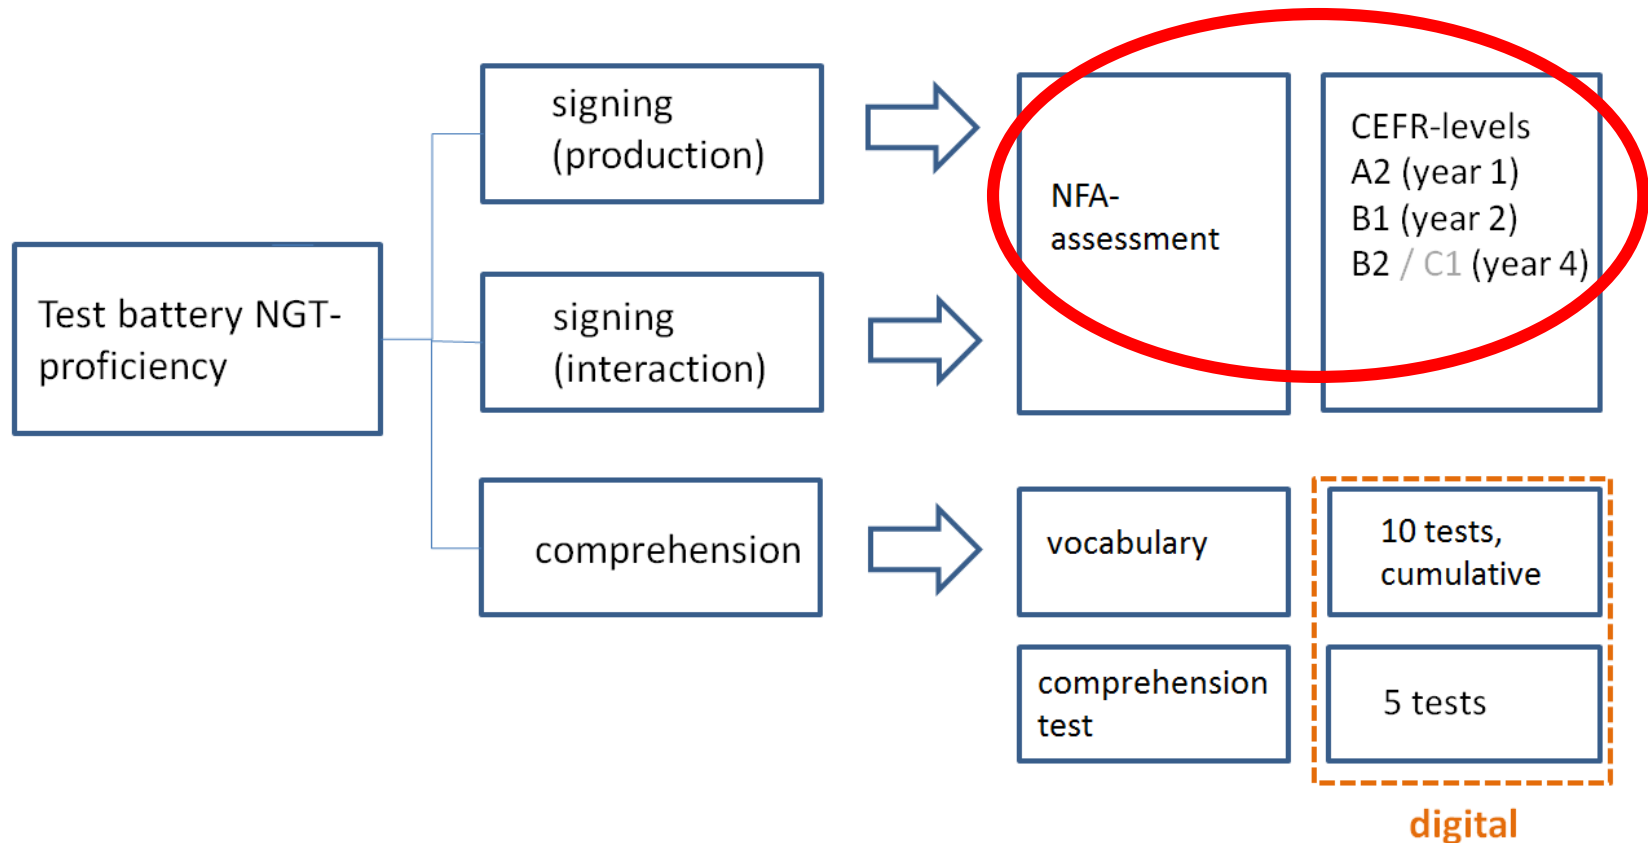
Test battery NGT-proficiency

signing (production)

signing (interaction)

comprehension

NFA-assessment

CEFR-levels
A2 (year 1)
B1 (year 2)
B2 / C1 (year 4)

vocabulary

10 tests, cumulative

comprehension test

5 tests

digital